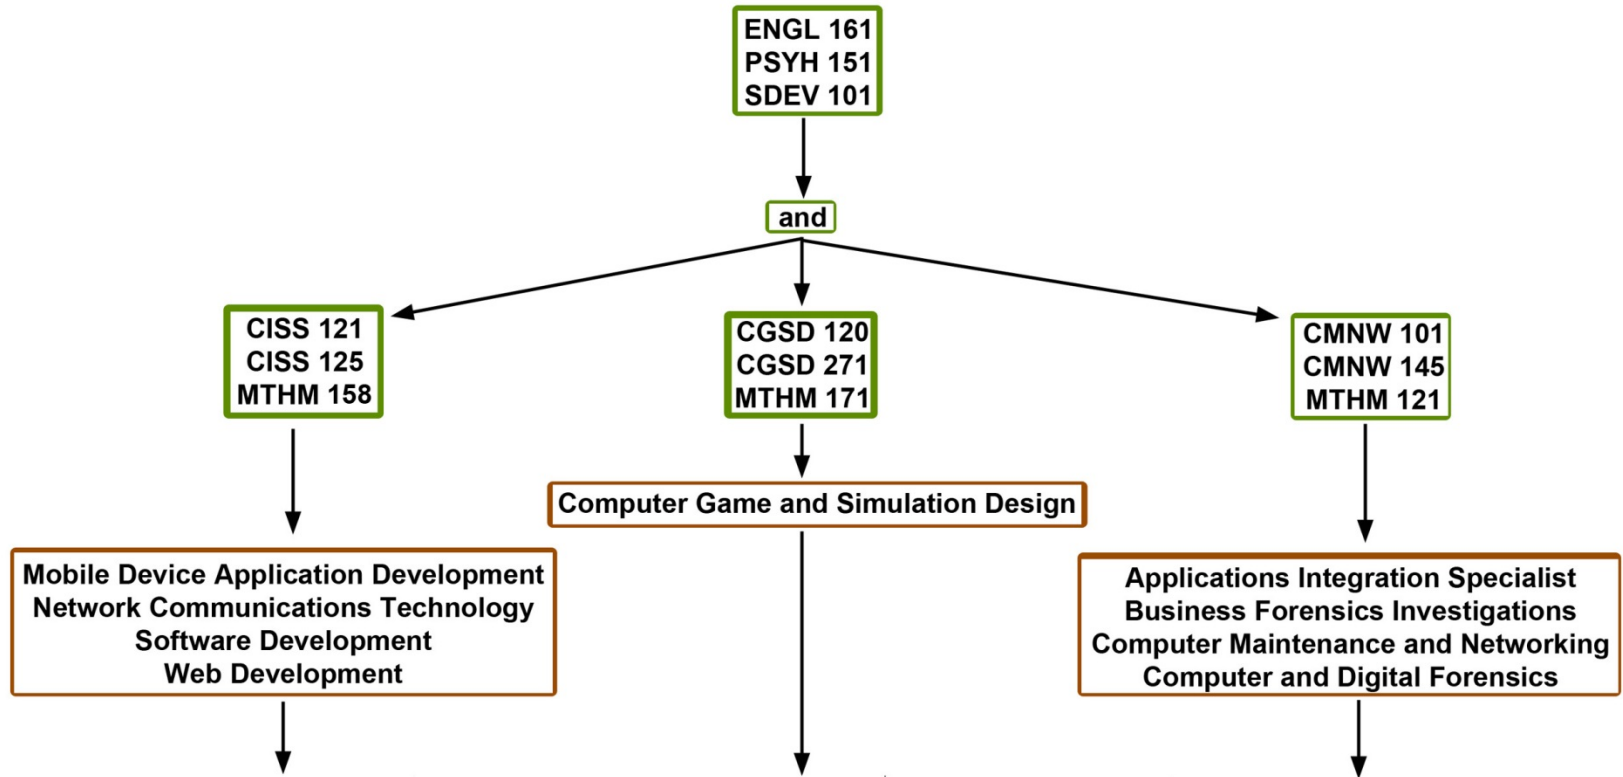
ENGL 161
PSYH 151
SDEV 101

and

CISS 121
CISS 125
MTHM 158

CGSD 120
CGSD 271
MTHM 171

CMNW 101
CMNW 145
MTHM 121

Computer Game and Simulation Design

Mobile Device Application Development
Network Communications Technology
Software Development
Web Development

Applications Integration Specialist
Business Forensics Investigations
Computer Maintenance and Networking
Computer and Digital Forensics